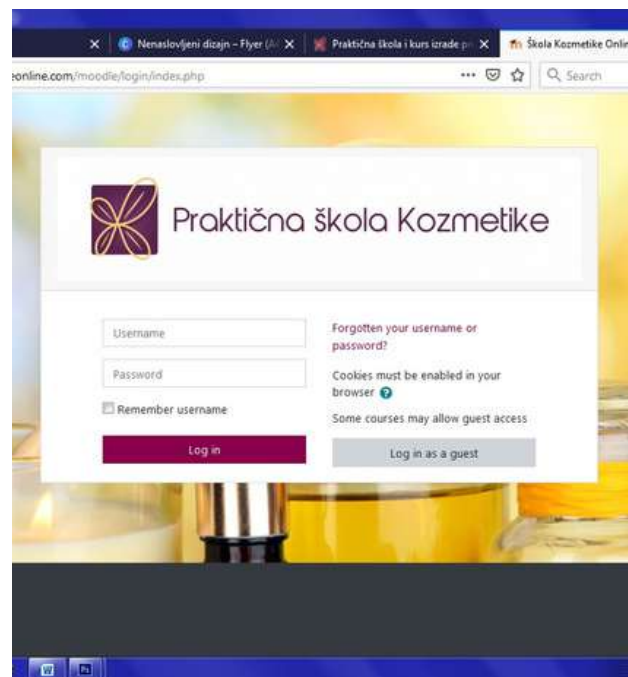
Nenaslovljeni dizajn – Flyer (A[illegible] ×
Praktična škola i kurs izrade pr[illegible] ×
Škola Kozmetike Onlin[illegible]

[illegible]online.com/moodle/login/index.php
Search

Praktična škola Kozmetike

Username
Password
Remember username
Log in

Forgotten your username or password?
Cookies must be enabled in your browser
Some courses may allow guest access
Log in as a guest